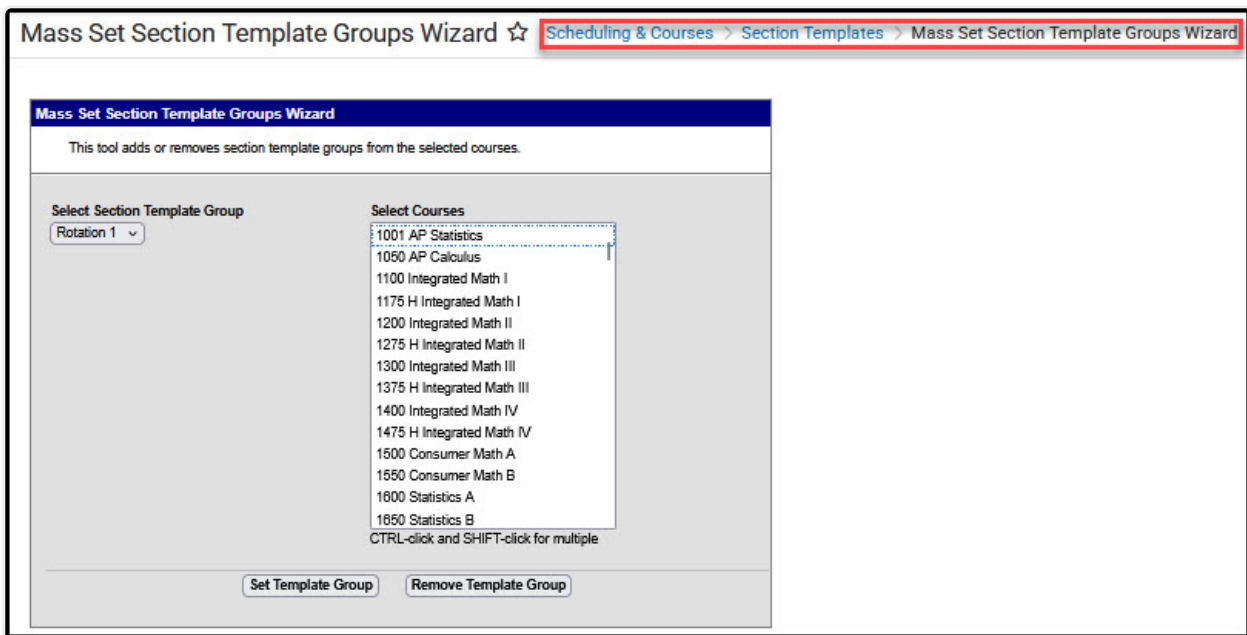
Mass Set Section Template Groups Wizard ☆ Scheduling & Courses > Section Templates > Mass Set Section Template Groups Wizard

Mass Set Section Template Groups Wizard

This tool adds or removes section template groups from the selected courses.

Select Section Template Group
Rotation 1

Select Courses
1001 AP Statistics
1050 AP Calculus
1100 Integrated Math I
1175 H Integrated Math I
1200 Integrated Math II
1275 H Integrated Math II
1300 Integrated Math III
1375 H Integrated Math III
1400 Integrated Math IV
1475 H Integrated Math IV
1500 Consumer Math A
1550 Consumer Math B
1600 Statistics A
1650 Statistics B
CTRL-click and SHIFT-click for multiple

Set Template Group
Remove Template Group